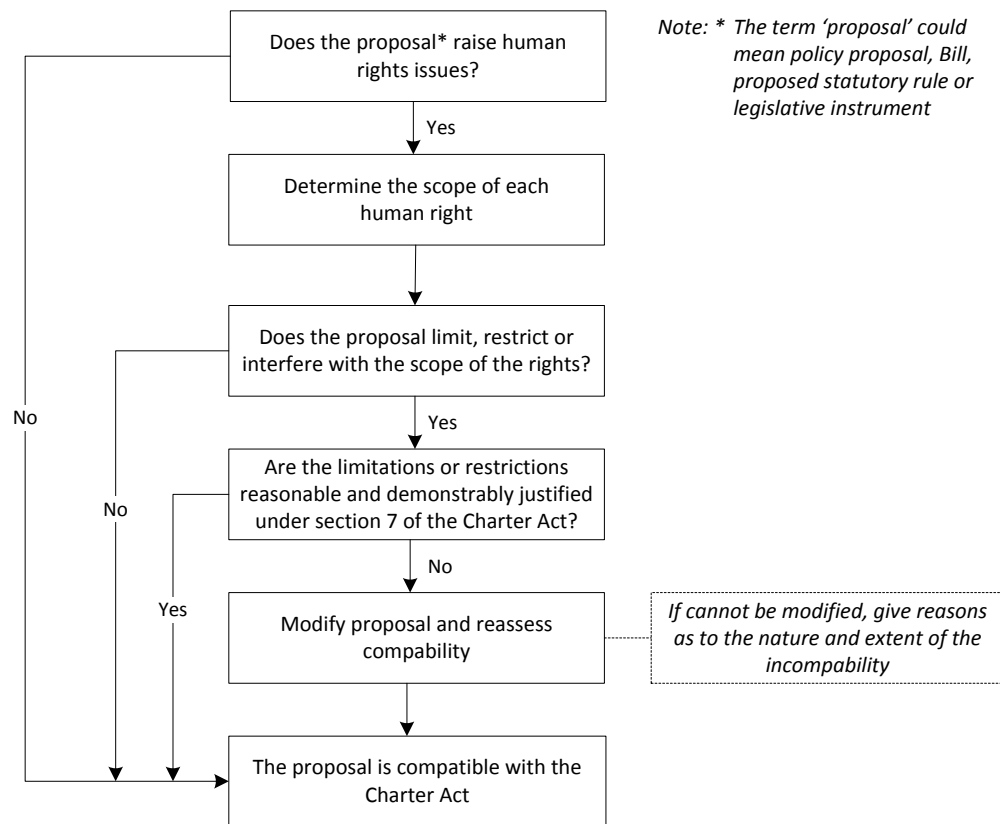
Does the proposal* raise human rights issues?

Note: * The term 'proposal' could mean policy proposal, Bill, proposed statutory rule or legislative instrument

Yes

Determine the scope of each human right

Does the proposal limit, restrict or interfere with the scope of the rights?

No

Yes

Are the limitations or restrictions reasonable and demonstrably justified under section 7 of the Charter Act?

No

No

Yes

Modify proposal and reassess compability

If cannot be modified, give reasons as to the nature and extent of the incompability

The proposal is compatible with the Charter Act